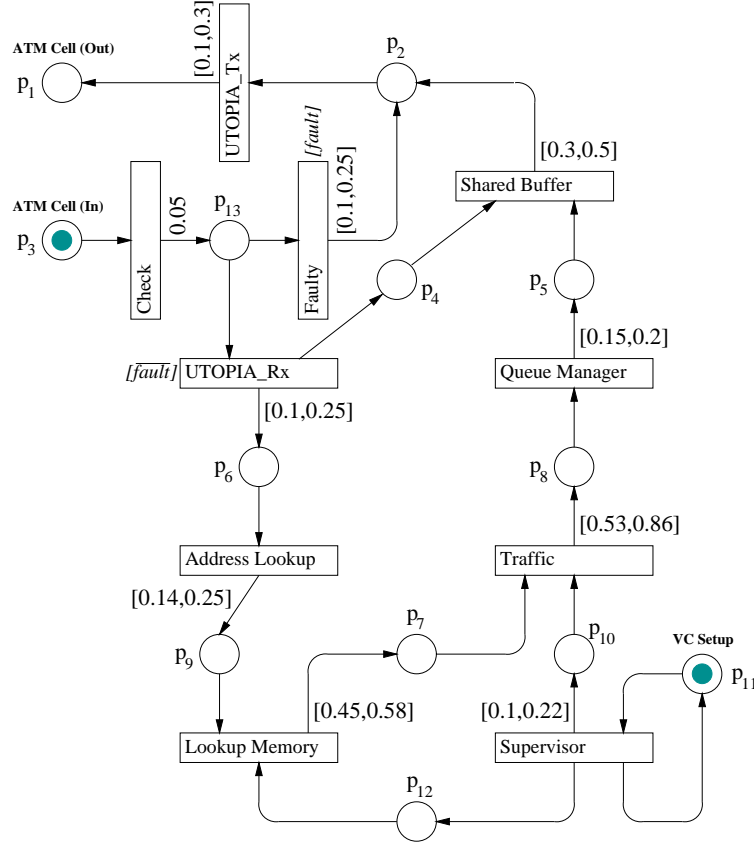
ATM Cell (Out)

$p_1$

[0.1,0.3]

UTOPIA_Tx

$p_2$

[fault]

[0.1,0.25]

[0.3,0.5]

Shared Buffer

ATM Cell (In)

$p_3$

Check

0.05

$p_{13}$

Faulty

$p_4$

$p_5$

[$\overline{fault}$] UTOPIA_Rx

[0.15,0.2]

Queue Manager

[0.1,0.25]

$p_6$

$p_8$

[0.53,0.86]

Address Lookup

Traffic

[0.14,0.25]

$p_7$

$p_9$

$p_{10}$

VC Setup

$p_{11}$

[0.45,0.58]

[0.1,0.22]

Lookup Memory

Supervisor

$p_{12}$